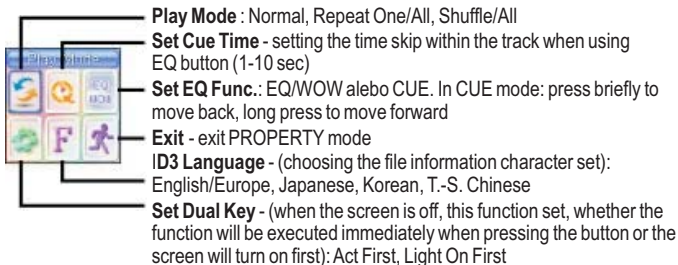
Play Mode : Normal, Repeat One/All, Shuffle/All
Set Cue Time - setting the time skip within the track when using EQ button (1-10 sec)
Set EQ Func.: EQ/WOW alebo CUE. In CUE mode: press briefly to move back, long press to move forward
Exit - exit PROPERTY mode
ID3 Language - (choosing the file information character set): English/Europe, Japanese, Korean, T.-S. Chinese
Set Dual Key - (when the screen is off, this function set, whether the function will be executed immediately when pressing the button or the screen will turn on first): Act First, Light On First

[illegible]
EQ
MOB
F